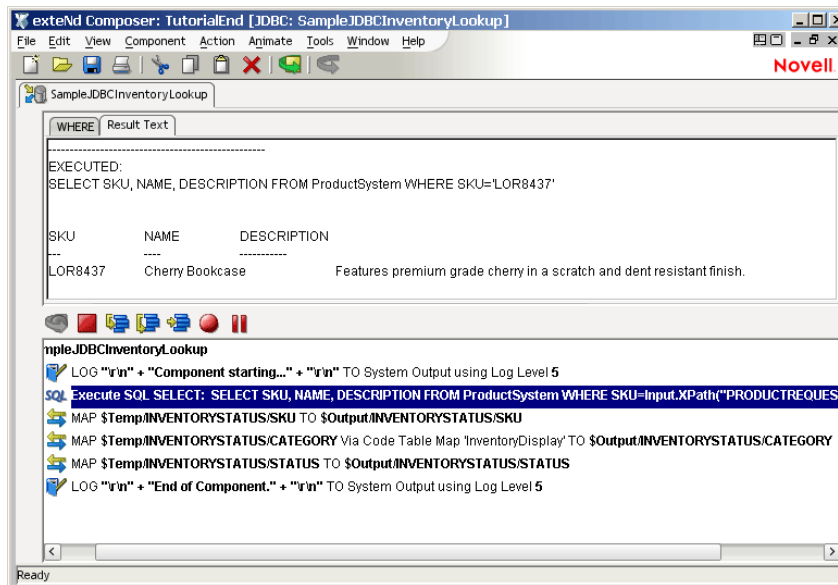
exteNd Composer: TutorialEnd [JDBC: SampleJDBCInventoryLookup]

File Edit View Component Action Animate Tools Window Help

Novell

SampleJDBCInventoryLookup

WHERE Result Text

--------------------------------------------------

EXECUTED:
SELECT SKU, NAME, DESCRIPTION FROM ProductSystem WHERE SKU='LOR8437'

| SKU | NAME | DESCRIPTION |
|---|---|---|
| --- | ---- | ----------- |
| LOR8437 | Cherry Bookcase | Features premium grade cherry in a scratch and dent resistant finish. |

mpleJDBCInventoryLookup

LOG "\r\n" + "Component starting..." + "\r\n" TO System Output using Log Level 5

SQL Execute SQL SELECT: SELECT SKU, NAME, DESCRIPTION FROM ProductSystem WHERE SKU=Input.XPath("PRODUCTREQUES

MAP $Temp/INVENTORYSTATUS/SKU TO $Output/INVENTORYSTATUS/SKU

MAP $Temp/INVENTORYSTATUS/CATEGORY Via Code Table Map 'InventoryDisplay' TO $Output/INVENTORYSTATUS/CATEGORY

MAP $Temp/INVENTORYSTATUS/STATUS TO $Output/INVENTORYSTATUS/STATUS

LOG "\r\n" + "End of Component." + "\r\n" TO System Output using Log Level 5

Ready